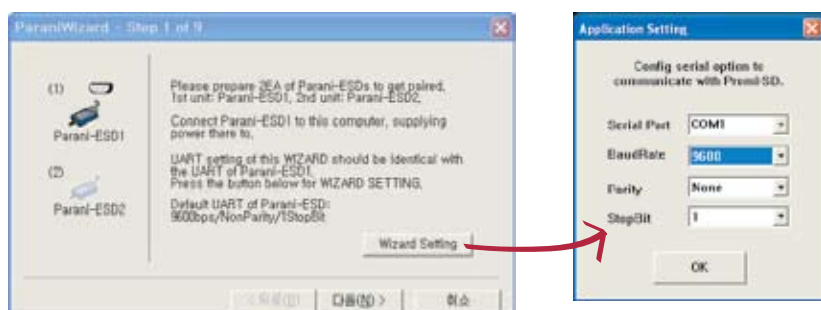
ParaniWizard - Step 1 of 9

(1)

Parani-ESD1

(2)

Parani-ESD2

Please prepare 2EA of Parani-ESDs to get paired, 1st unit: Parani-ESD1, 2nd unit: Parani-ESD2,

Connect Parani-ESD1 to this computer, supplying power there to,

UART setting of this WIZARD should be identical with the UART of Parani-ESD1, Press the button below for WIZARD SETTING,

Default UART of Parani-ESD: 9600bps/NonParity/1StopBit

Wizard Setting

< 뒤로(B)

다음(N) >

취소

Application Setting

Config serial option to communicate with Promi-SD.

Serial Port COM1

BaudRate 9600

Parity None

StopBit 1

OK